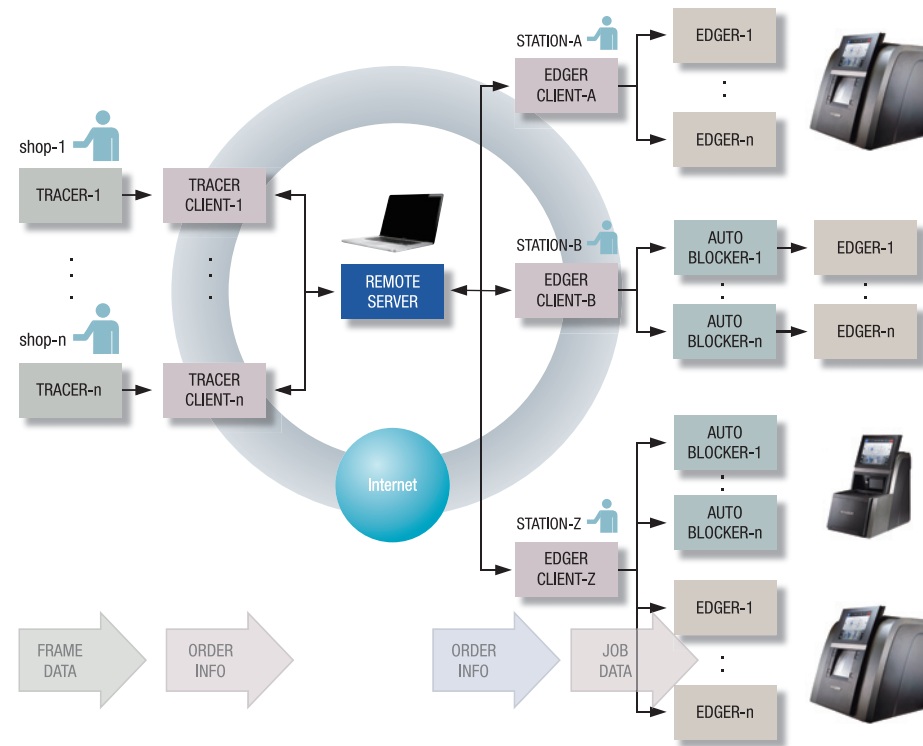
shop-1
TRACER-1
TRACER CLIENT-1
:
:
shop-n
TRACER-n
TRACER CLIENT-n

REMOTE SERVER

Internet

STATION-A
EDGER CLIENT-A
EDGER-1
:
EDGER-n

STATION-B
EDGER CLIENT-B
AUTO BLOCKER-1
EDGER-1
:
:
AUTO BLOCKER-n
EDGER-n

STATION-Z
EDGER CLIENT-Z
AUTO BLOCKER-1
:
AUTO BLOCKER-n
EDGER-1
:
EDGER-n

FRAME DATA
ORDER INFO
ORDER INFO
JOB DATA